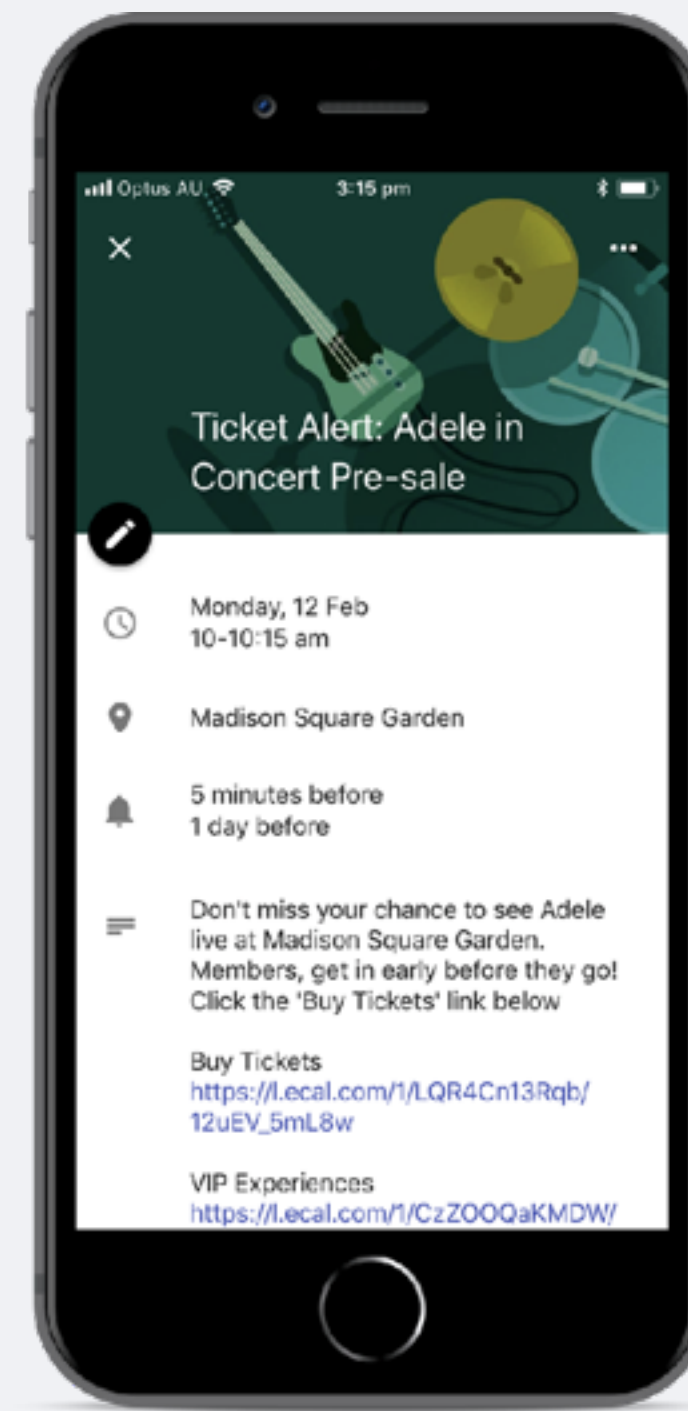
Optus AU 3:15 pm

×

...

Ticket Alert: Adele in Concert Pre-sale

Monday, 12 Feb
10-10:15 am

Madison Square Garden

5 minutes before
1 day before

Don't miss your chance to see Adele live at Madison Square Garden. Members, get in early before they go! Click the 'Buy Tickets' link below

Buy Tickets
https://l.ecal.com/1/LQR4Cn13Rqb/12uEV_5mL8w

VIP Experiences
https://l.ecal.com/1/CzZOOQaKMDW/